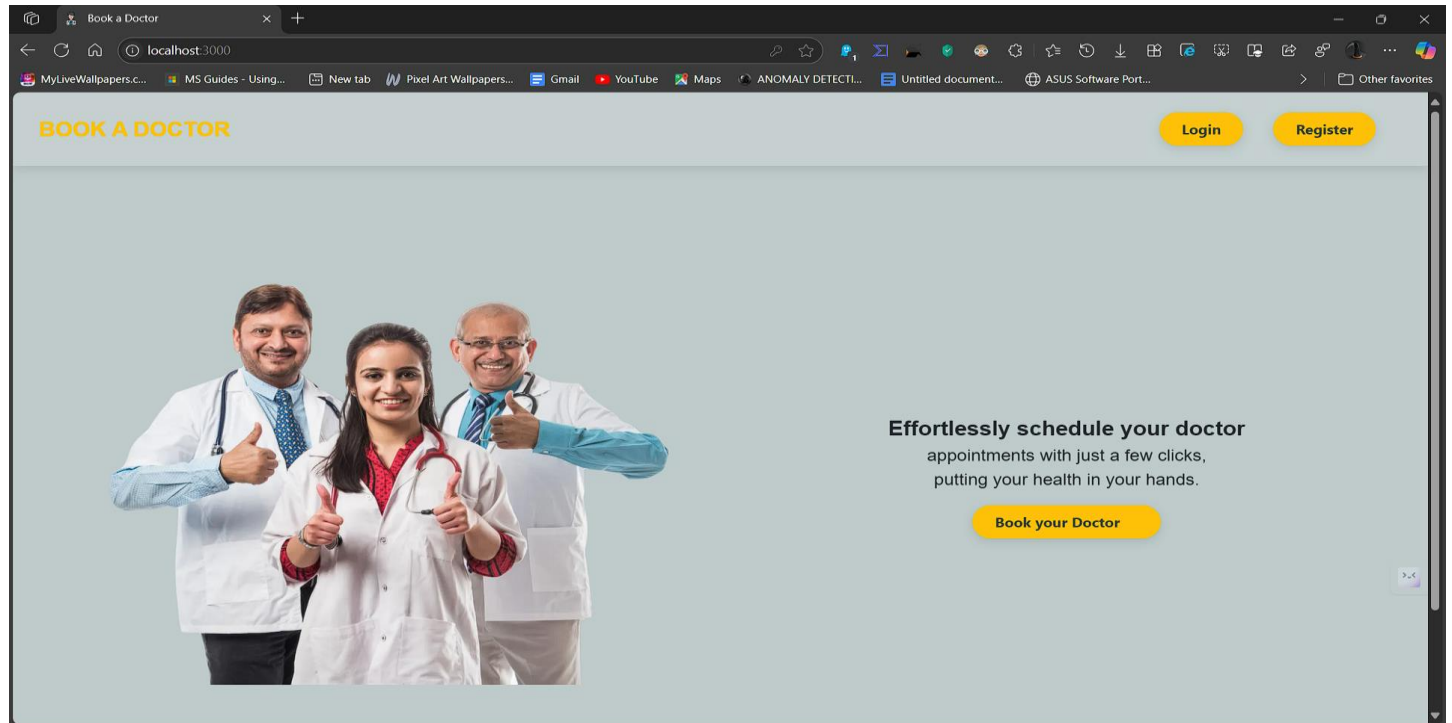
Book a Doctor

localhost:3000

MyLiveWallpapers.c... MS Guides - Using... New tab Pixel Art Wallpapers... Gmail YouTube Maps ANOMALY DETECTI... Untitled document... ASUS Software Port... Other favorites

BOOK A DOCTOR

Login

Register

Effortlessly schedule your doctor
appointments with just a few clicks, putting your health in your hands.

Book your Doctor